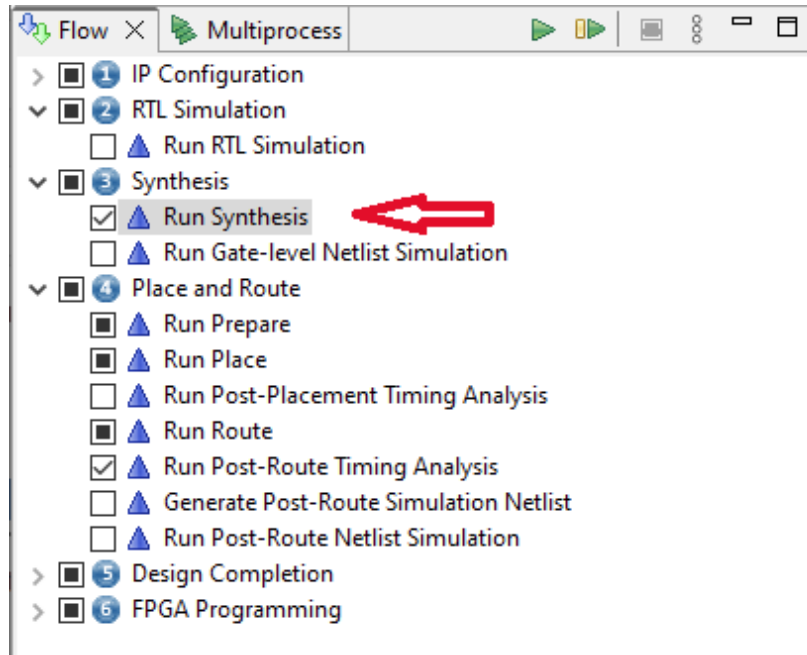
Flow × Multiprocess

1 IP Configuration
2 RTL Simulation
Run RTL Simulation
3 Synthesis
Run Synthesis
Run Gate-level Netlist Simulation
4 Place and Route
Run Prepare
Run Place
Run Post-Placement Timing Analysis
Run Route
Run Post-Route Timing Analysis
Generate Post-Route Simulation Netlist
Run Post-Route Netlist Simulation
5 Design Completion
6 FPGA Programming